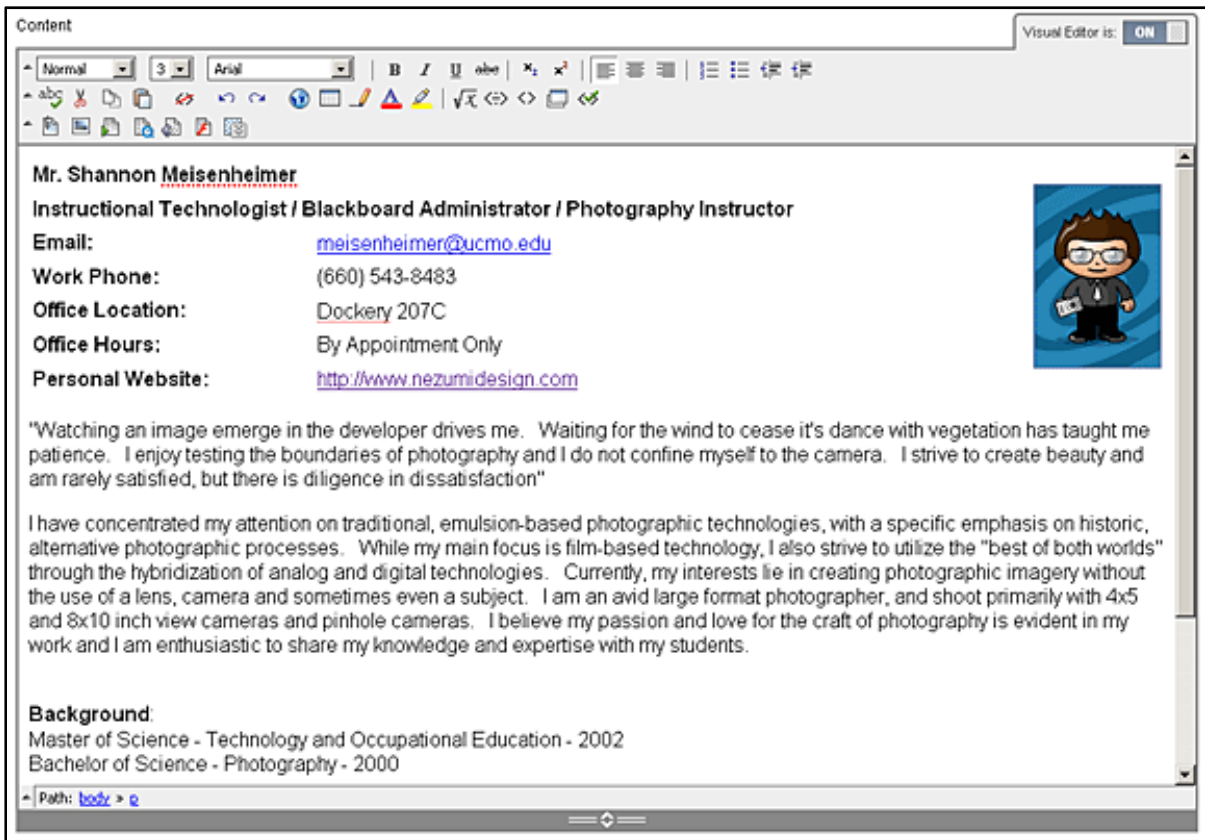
Content

Visual Editor is: ON

Normal 3 Arial

B I U abc $x_2$ $x^2$

Mr. Shannon Meisenheimer
Instructional Technologist / Blackboard Administrator / Photography Instructor

| | |
|---|---|
| **Email:** | meisenheimer@ucmo.edu |
| **Work Phone:** | (660) 543-8483 |
| **Office Location:** | Dockery 207C |
| **Office Hours:** | By Appointment Only |
| **Personal Website:** | http://www.nezumidesign.com |

"Watching an image emerge in the developer drives me. Waiting for the wind to cease it's dance with vegetation has taught me patience. I enjoy testing the boundaries of photography and I do not confine myself to the camera. I strive to create beauty and am rarely satisfied, but there is diligence in dissatisfaction"

I have concentrated my attention on traditional, emulsion-based photographic technologies, with a specific emphasis on historic, alternative photographic processes. While my main focus is film-based technology, I also strive to utilize the "best of both worlds" through the hybridization of analog and digital technologies. Currently, my interests lie in creating photographic imagery without the use of a lens, camera and sometimes even a subject. I am an avid large format photographer, and shoot primarily with 4x5 and 8x10 inch view cameras and pinhole cameras. I believe my passion and love for the craft of photography is evident in my work and I am enthusiastic to share my knowledge and expertise with my students.

**Background**:
Master of Science - Technology and Occupational Education - 2002
Bachelor of Science - Photography - 2000

Path: body » p